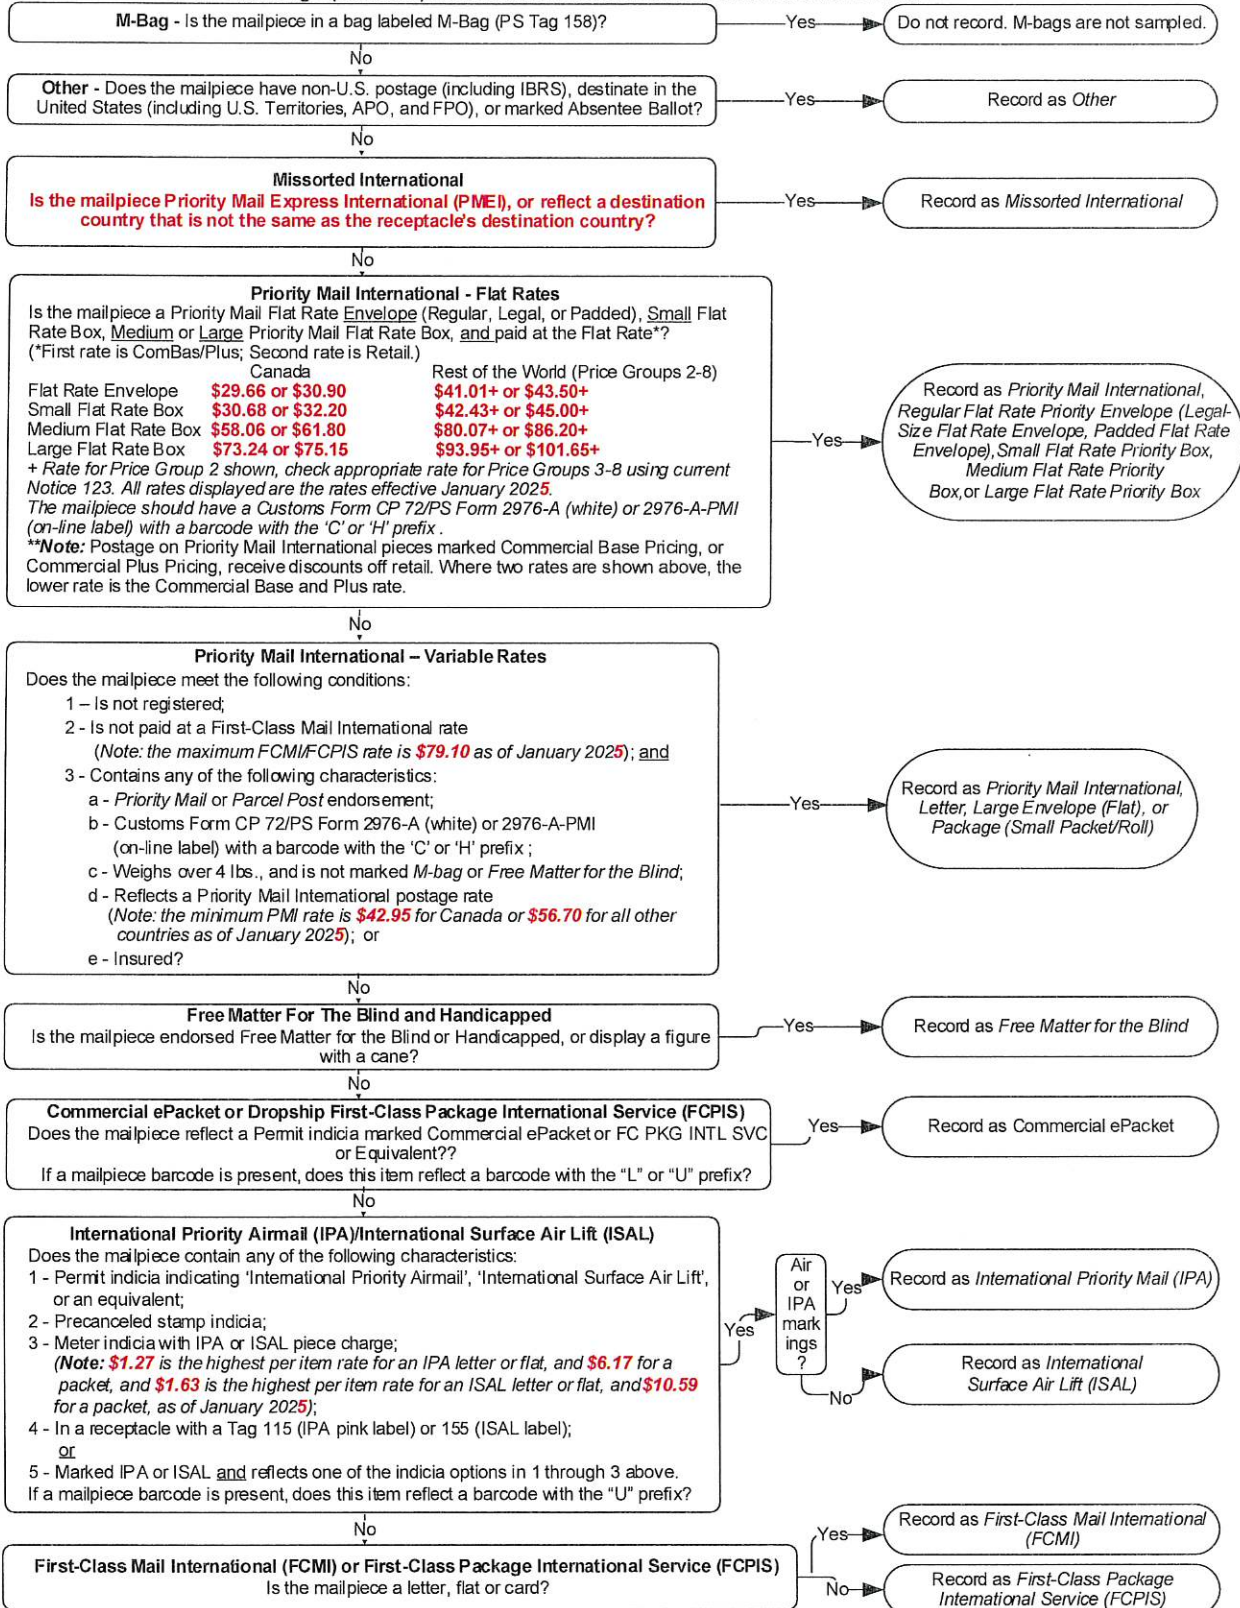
M-Bag - Is the mailpiece in a bag labeled M-Bag (PS Tag 158)?

Yes

Do not record. M-bags are not sampled.

No

Other - Does the mailpiece have non-U.S. postage (including IBRS), destinate in the United States (including U.S. Territories, APO, and FPO), or marked Absentee Ballot?

Yes

Record as Other

No

Missorted International
Is the mailpiece Priority Mail Express International (PMEI), or reflect a destination country that is not the same as the receptacle's destination country?

Yes

Record as Missorted International

No

Priority Mail International - Flat Rates
Is the mailpiece a Priority Mail Flat Rate Envelope (Regular, Legal, or Padded), Small Flat Rate Box, Medium or Large Priority Mail Flat Rate Box, and paid at the Flat Rate*?
(*First rate is ComBas/Plus; Second rate is Retail.)

| | Canada | Rest of the World (Price Groups 2-8) |
|---|---|---|
| Flat Rate Envelope | \$29.66 or \$30.90 | \$41.01+ or \$43.50+ |
| Small Flat Rate Box | \$30.68 or \$32.20 | \$42.43+ or \$45.00+ |
| Medium Flat Rate Box | \$58.06 or \$61.80 | \$80.07+ or \$86.20+ |
| Large Flat Rate Box | \$73.24 or \$75.15 | \$93.95+ or \$101.65+ |

+ Rate for Price Group 2 shown, check appropriate rate for Price Groups 3-8 using current Notice 123. All rates displayed are the rates effective January 2025.
The mailpiece should have a Customs Form CP 72/PS Form 2976-A (white) or 2976-A-PMI (on-line label) with a barcode with the 'C' or 'H' prefix .
**Note: Postage on Priority Mail International pieces marked Commercial Base Pricing, or Commercial Plus Pricing, receive discounts off retail. Where two rates are shown above, the lower rate is the Commercial Base and Plus rate.

Yes

Record as Priority Mail International, Regular Flat Rate Priority Envelope (Legal-Size Flat Rate Envelope, Padded Flat Rate Envelope), Small Flat Rate Priority Box, Medium Flat Rate Priority Box, or Large Flat Rate Priority Box

No

Priority Mail International – Variable Rates
Does the mailpiece meet the following conditions:
1 – Is not registered;
2 - Is not paid at a First-Class Mail International rate
(Note: the maximum FCMI/FCPIS rate is \$79.10 as of January 2025); and
3 - Contains any of the following characteristics:
a - Priority Mail or Parcel Post endorsement;
b - Customs Form CP 72/PS Form 2976-A (white) or 2976-A-PMI (on-line label) with a barcode with the 'C' or 'H' prefix ;
c - Weighs over 4 lbs., and is not marked M-bag or Free Matter for the Blind;
d - Reflects a Priority Mail International postage rate
(Note: the minimum PMI rate is \$42.95 for Canada or \$56.70 for all other countries as of January 2025); or
e - Insured?

Yes

Record as Priority Mail International, Letter, Large Envelope (Flat), or Package (Small Packet/Roll)

No

Free Matter For The Blind and Handicapped
Is the mailpiece endorsed Free Matter for the Blind or Handicapped, or display a figure with a cane?

Yes

Record as Free Matter for the Blind

No

Commercial ePacket or Dropship First-Class Package International Service (FCPIS)
Does the mailpiece reflect a Permit indicia marked Commercial ePacket or FC PKG INTL SVC or Equivalent??
If a mailpiece barcode is present, does this item reflect a barcode with the "L" or "U" prefix?

Yes

Record as Commercial ePacket

No

International Priority Airmail (IPA)/International Surface Air Lift (ISAL)
Does the mailpiece contain any of the following characteristics:
1 - Permit indicia indicating 'International Priority Airmail', 'International Surface Air Lift', or an equivalent;
2 - Precanceled stamp indicia;
3 - Meter indicia with IPA or ISAL piece charge;
(Note: \$1.27 is the highest per item rate for an IPA letter or flat, and \$6.17 for a packet, and \$1.63 is the highest per item rate for an ISAL letter or flat, and \$10.59 for a packet, as of January 2025);
4 - In a receptacle with a Tag 115 (IPA pink label) or 155 (ISAL label);
or
5 - Marked IPA or ISAL and reflects one of the indicia options in 1 through 3 above.
If a mailpiece barcode is present, does this item reflect a barcode with the "U" prefix?

Yes

Air or IPA markings?

Yes

Record as International Priority Mail (IPA)

No

Record as International Surface Air Lift (ISAL)

No

First-Class Mail International (FCMI) or First-Class Package International Service (FCPIS)
Is the mailpiece a letter, flat or card?

Yes

Record as First-Class Mail International (FCMI)

No

Record as First-Class Package International Service (FCPIS)